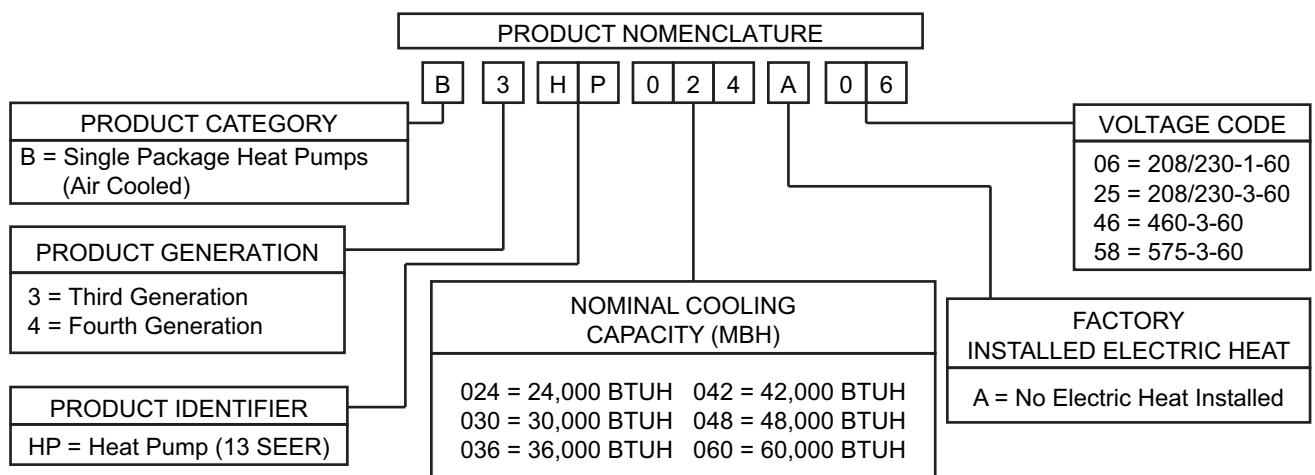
PRODUCT NOMENCLATURE

B 3 H P 0 2 4 A 0 6

PRODUCT CATEGORY
B = Single Package Heat Pumps (Air Cooled)

PRODUCT GENERATION
3 = Third Generation
4 = Fourth Generation

PRODUCT IDENTIFIER
HP = Heat Pump (13 SEER)

NOMINAL COOLING CAPACITY (MBH)
024 = 24,000 BTUH
030 = 30,000 BTUH
036 = 36,000 BTUH
042 = 42,000 BTUH
048 = 48,000 BTUH
060 = 60,000 BTUH

VOLTAGE CODE
06 = 208/230-1-60
25 = 208/230-3-60
46 = 460-3-60
58 = 575-3-60

FACTORY INSTALLED ELECTRIC HEAT
A = No Electric Heat Installed